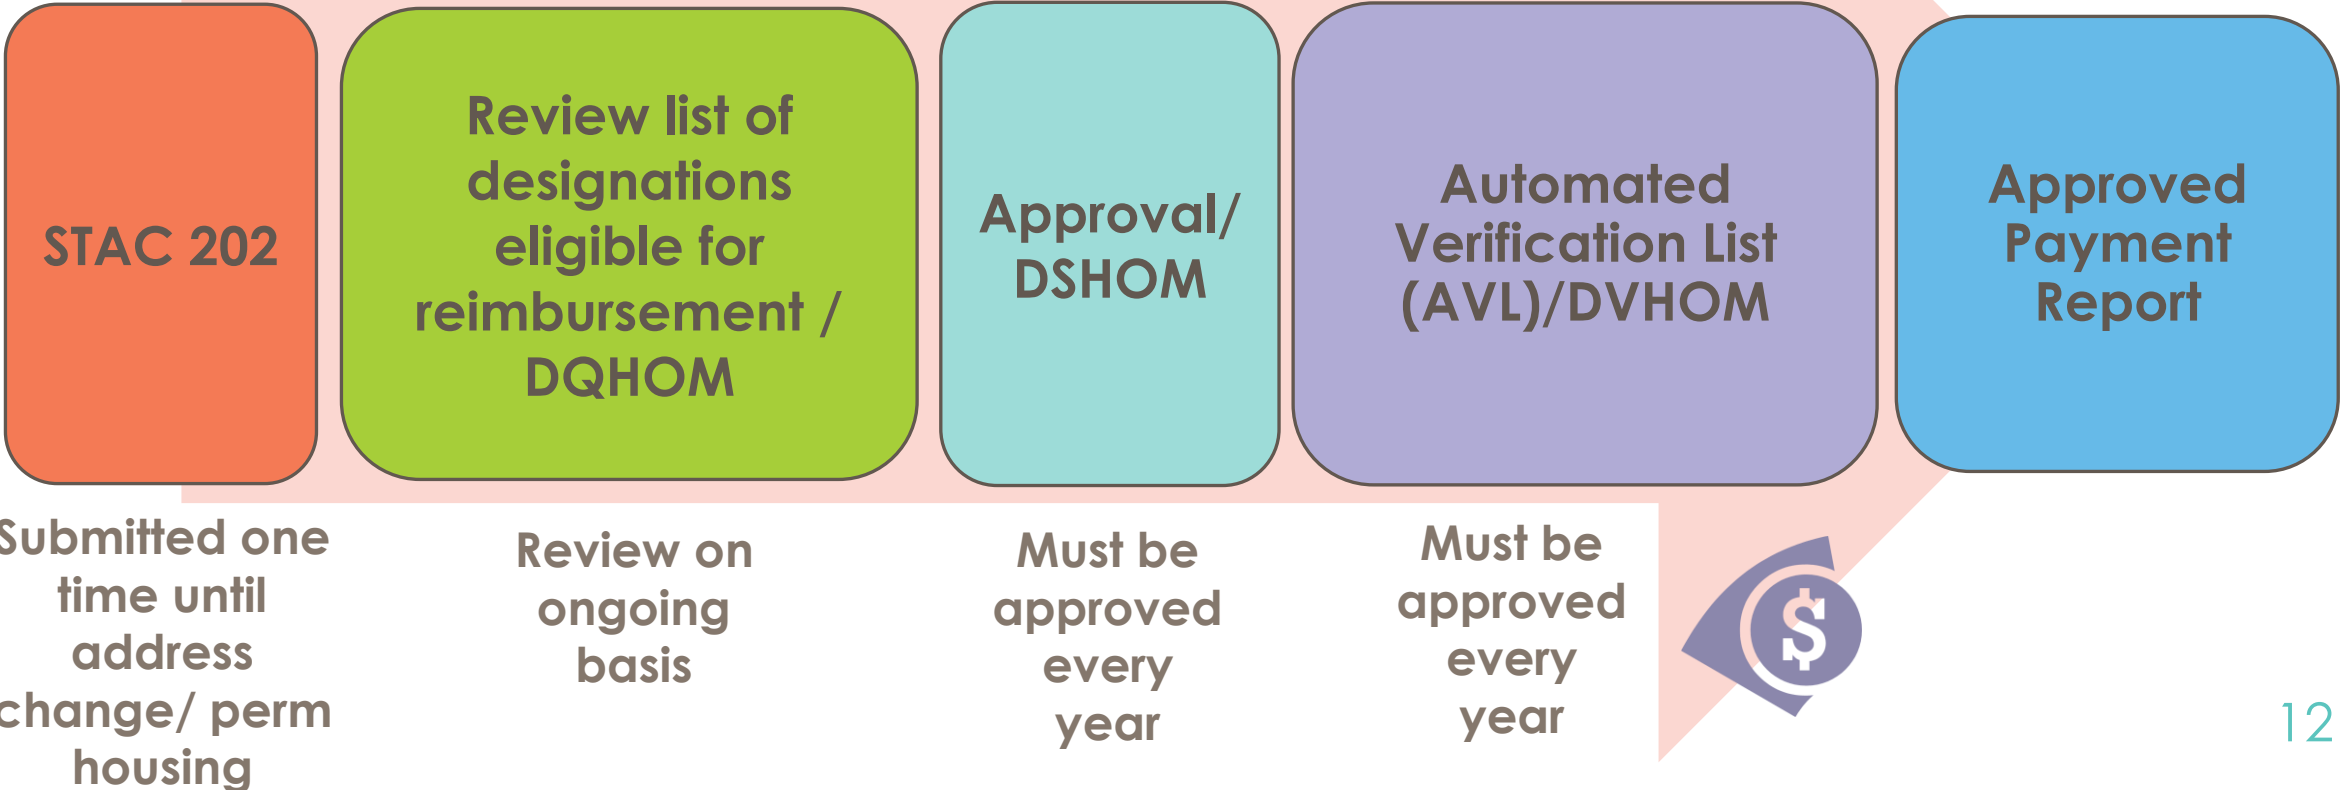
STAC 202

Review list of designations eligible for reimbursement / DQHOM

Approval/ DSHOM

Automated Verification List (AVL)/DVHOM

Approved Payment Report

Submitted one time until address change/ perm housing

Review on ongoing basis

Must be approved every year

Must be approved every year

$

12